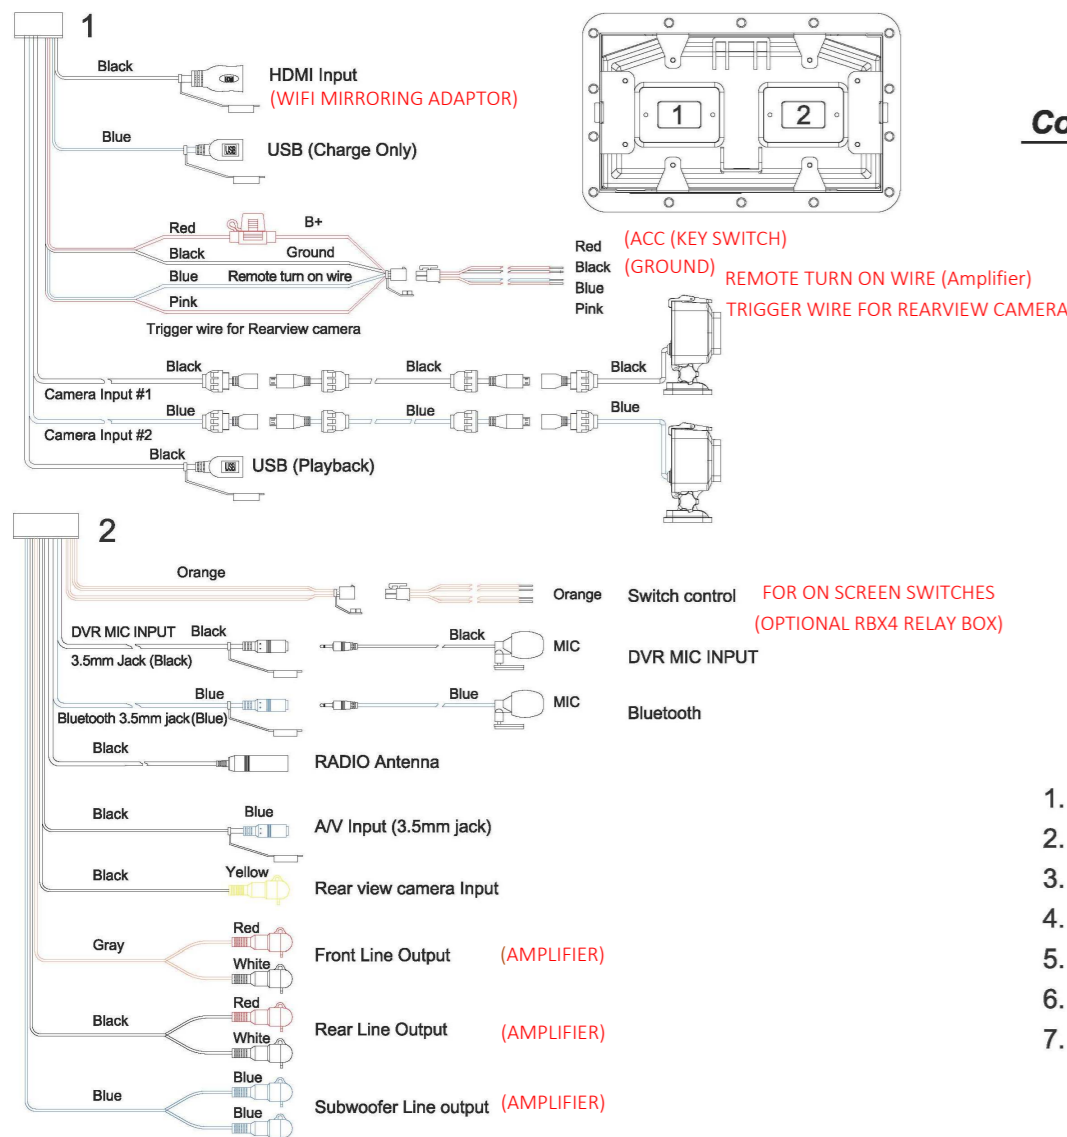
1

Black
HDMI Input
(WIFI MIRRORING ADAPTOR)

Blue
USB (Charge Only)

Red
B+
Black
Ground
Blue
Remote turn on wire
Pink
Trigger wire for Rearview camera

Red (ACC (KEY SWITCH)
Black (GROUND)
Blue REMOTE TURN ON WIRE (Amplifier)
Pink TRIGGER WIRE FOR REARVIEW CAMERA

Black
Black
Black
Camera Input #1
Blue
Blue
Blue
Camera Input #2
Black
USB (Playback)

1
2

Co

2

Orange
Orange
Switch control
FOR ON SCREEN SWITCHES
(OPTIONAL RBX4 RELAY BOX)

DVR MIC INPUT
Black
3.5mm Jack (Black)
Black
MIC
DVR MIC INPUT

Blue
Bluetooth 3.5mm jack(Blue)
Blue
MIC
Bluetooth

Black
RADIO Antenna

Black
Blue
A/V Input (3.5mm jack)

Black
Yellow
Rear view camera Input

Gray
Red
White
Front Line Output
(AMPLIFIER)

Black
Red
White
Rear Line Output
(AMPLIFIER)

Blue
Blue
Blue
Subwoofer Line output
(AMPLIFIER)

1.
2.
3.
4.
5.
6.
7.